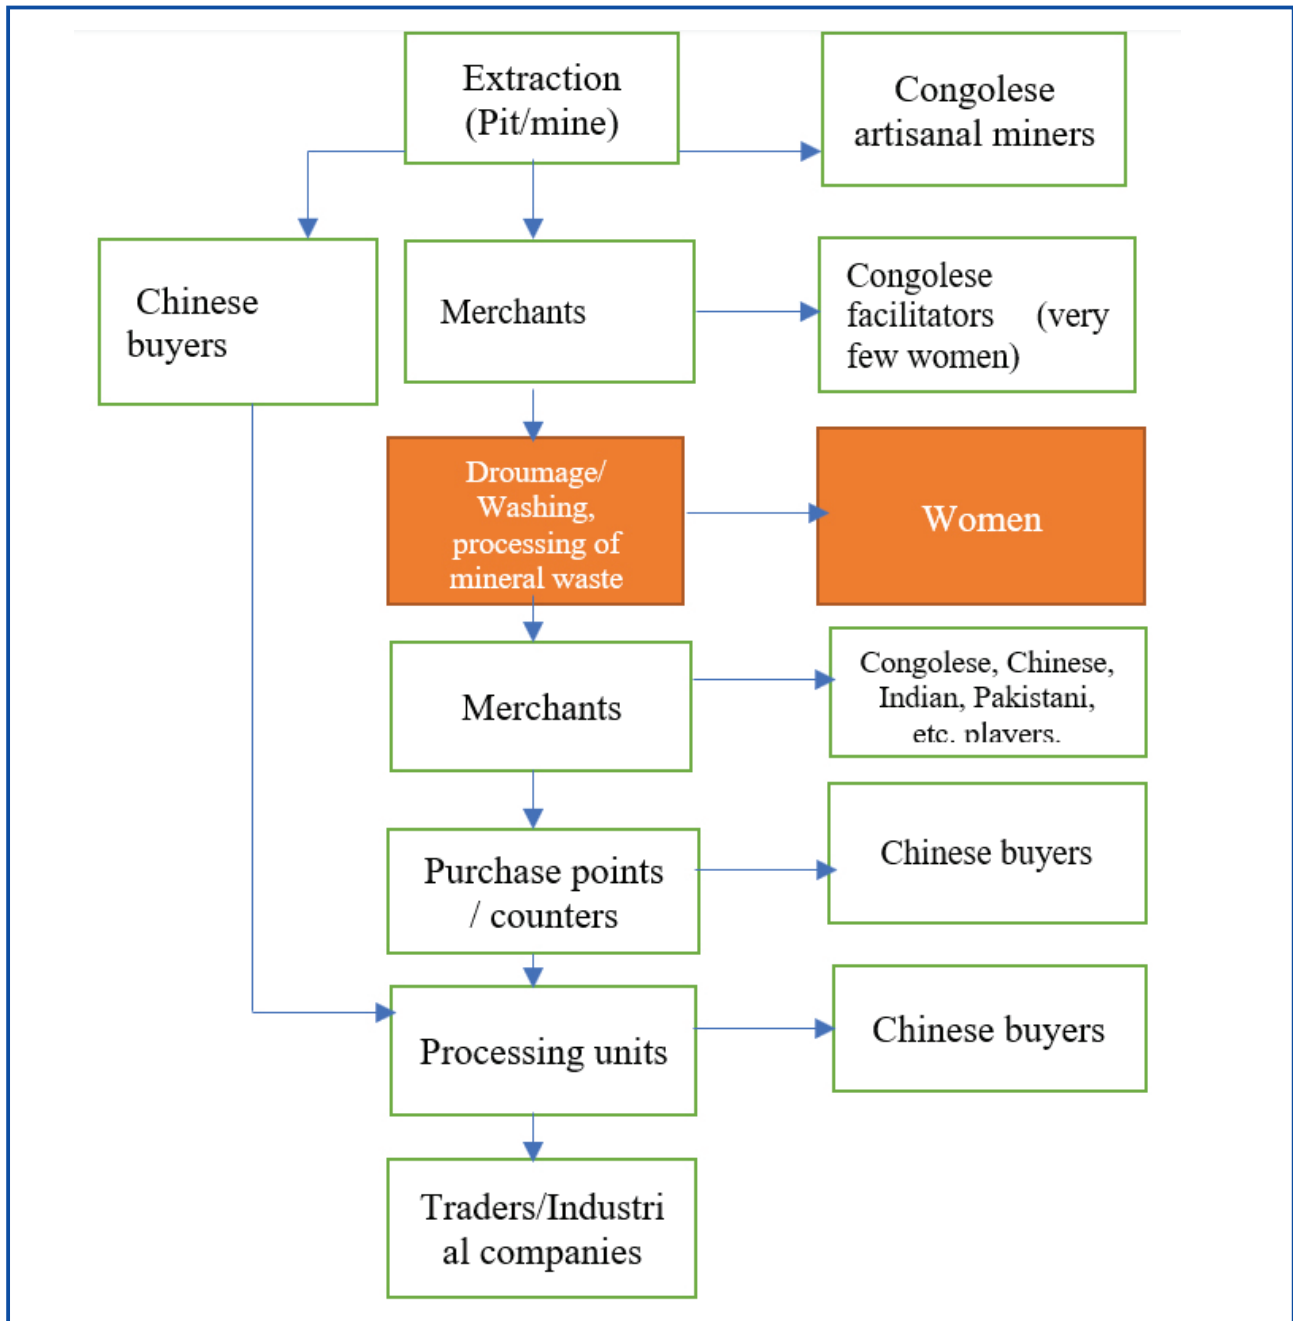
Extraction (Pit/mine)

Congolese artisanal miners

Chinese buyers

Merchants

Congolese facilitators (very few women)

Droumage/ Washing, processing of mineral waste

Women

Merchants

Congolese, Chinese, Indian, Pakistani, etc. players.

Purchase points / counters

Chinese buyers

Processing units

Chinese buyers

Traders/Industri al companies